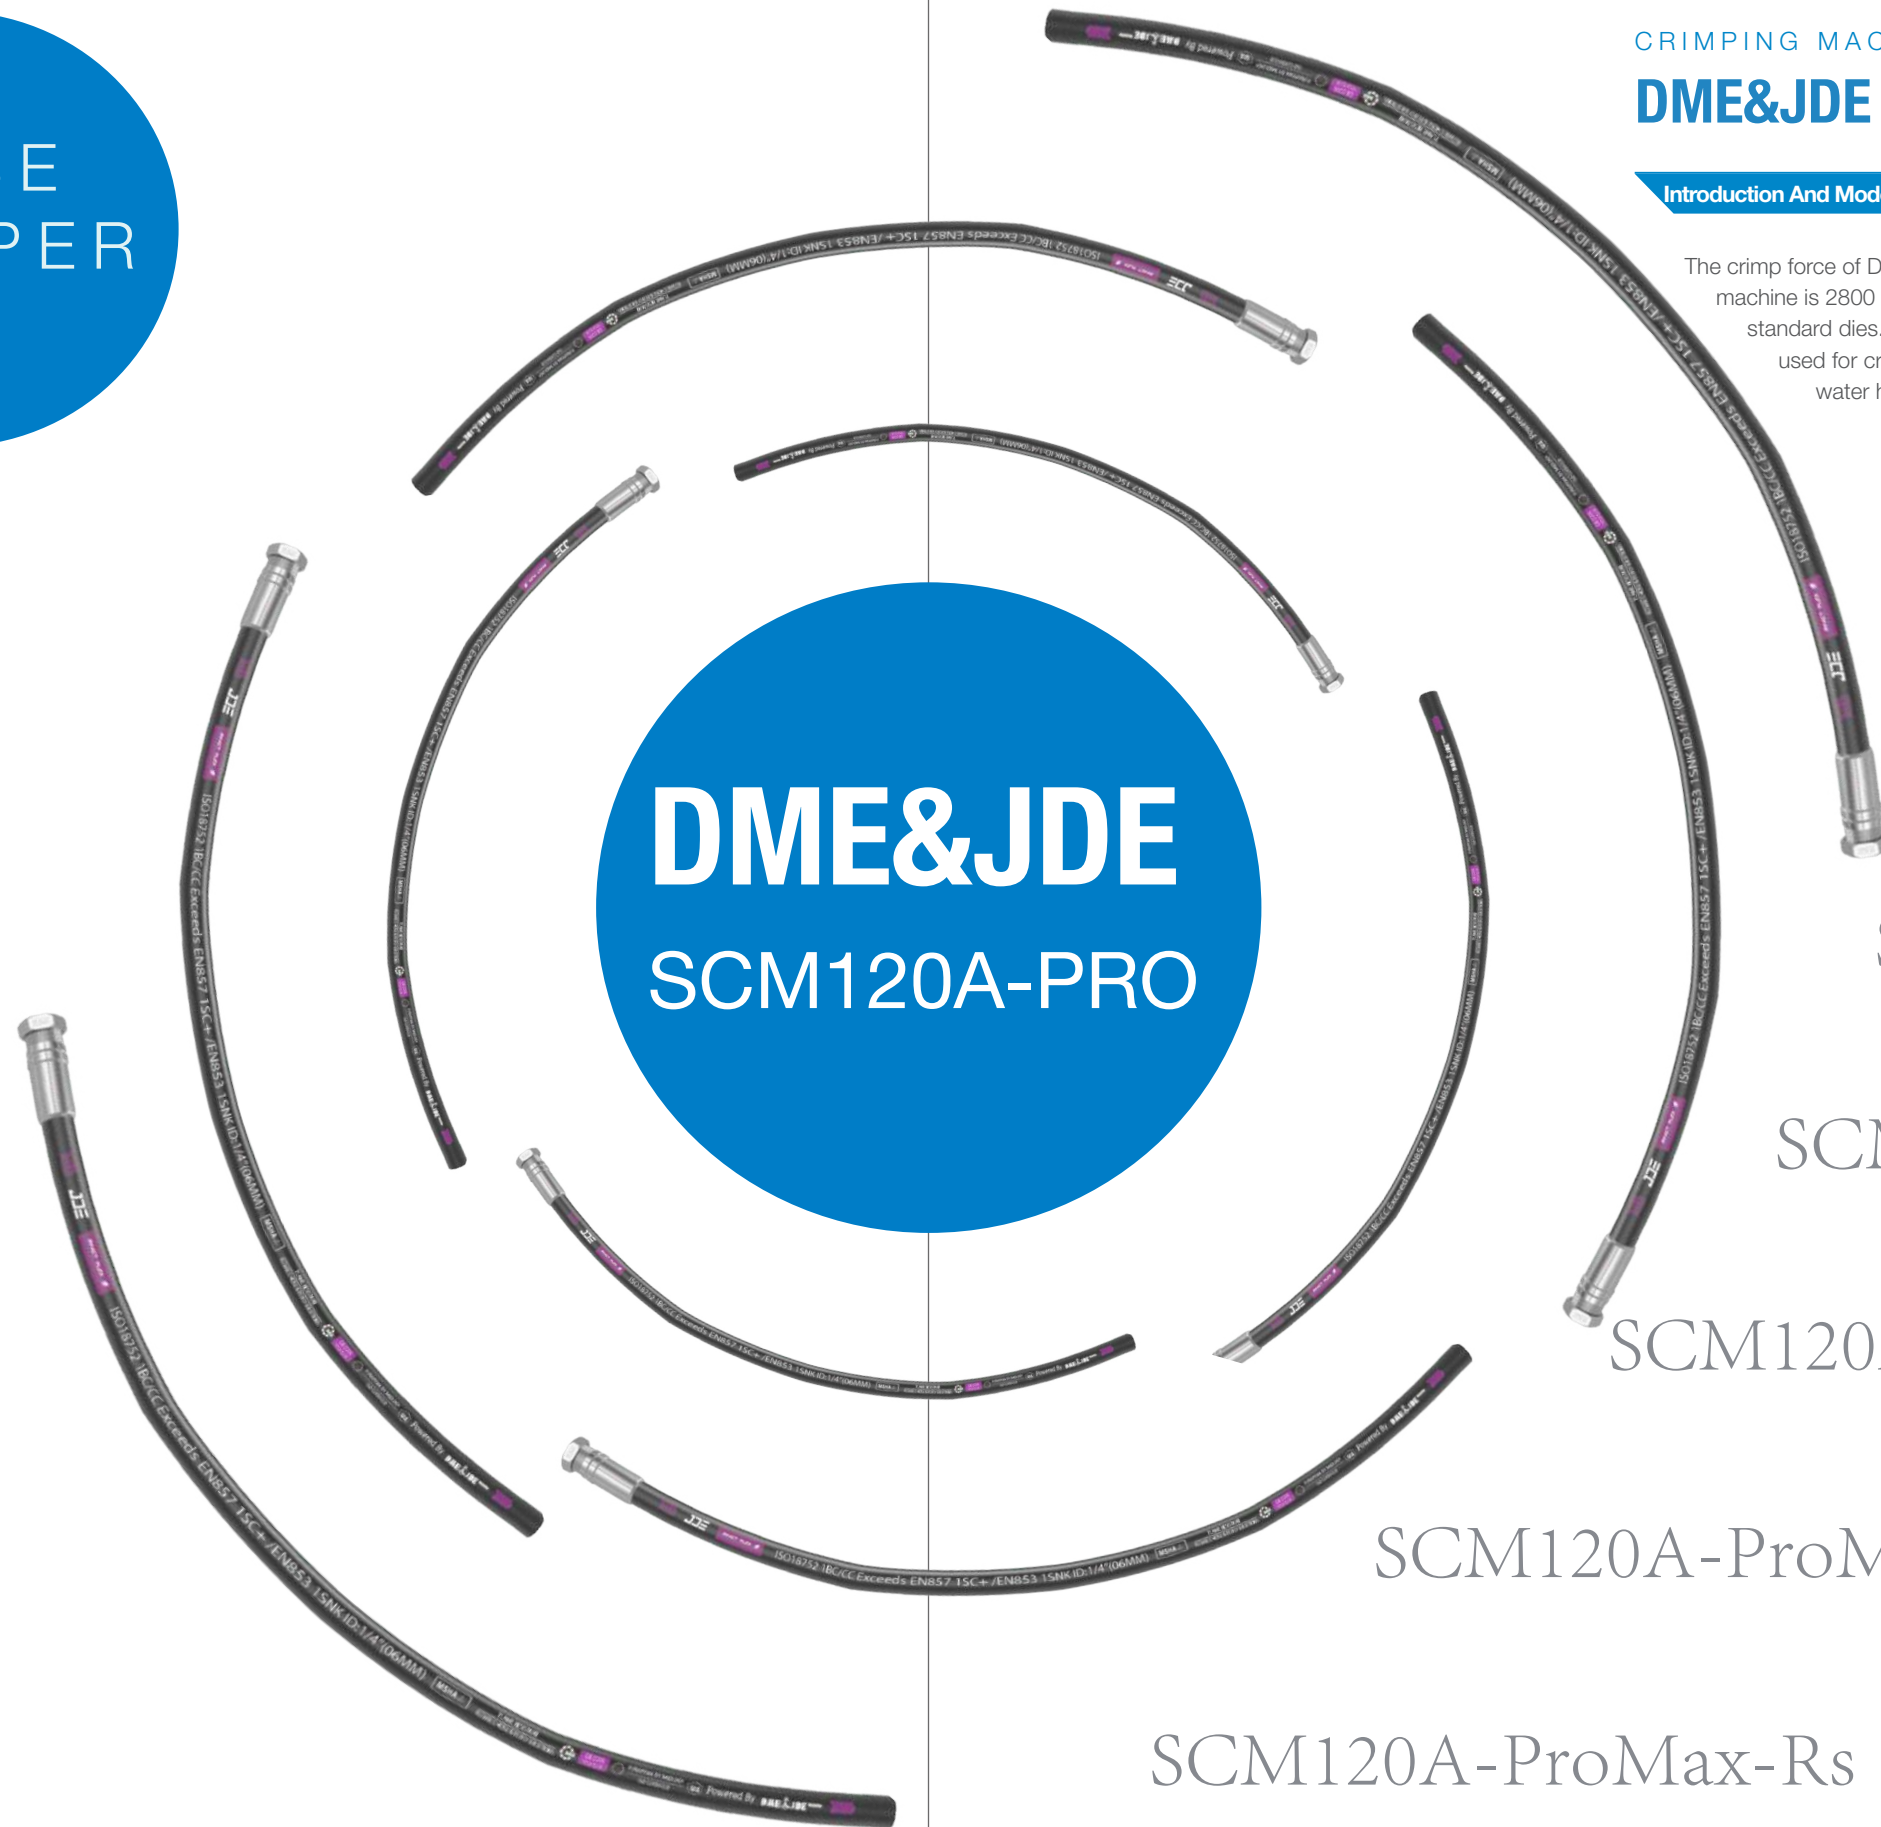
E
PER

CRIMPING MAC
DME&JDE

Introduction And Mod

The crimp force of D machine is 2800 standard dies. used for cr water h

DME&JDE
SCM120A-PRO

ISO18752 1BC/CC Exceeds EN857 1SC+/EN853 1SNK ID:1/4"(06MM)

S

SCI

SCM120

SCM120A-ProM

SCM120A-ProMax-Rs